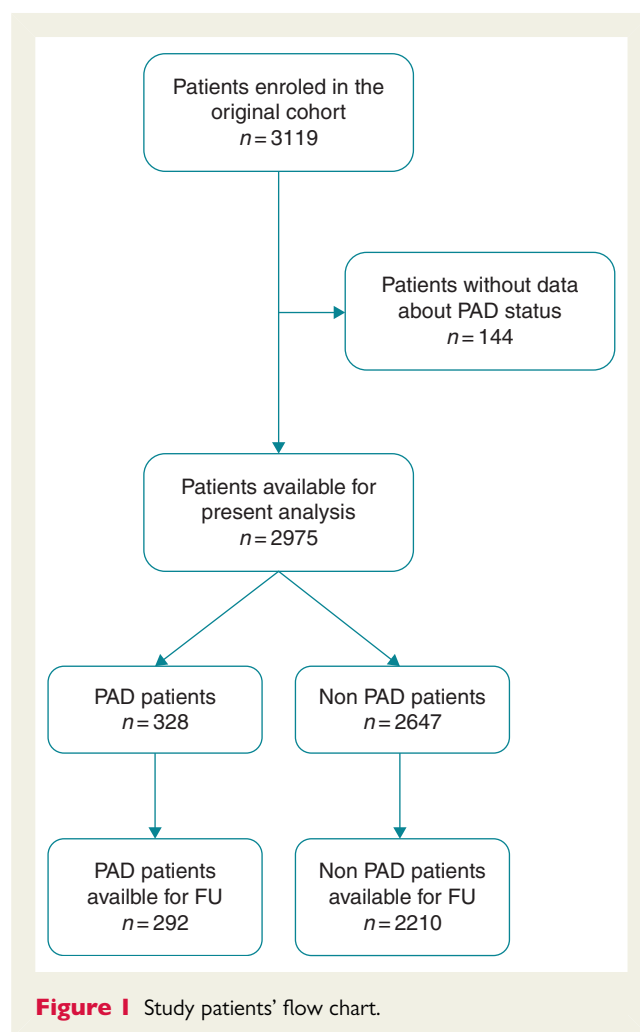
Patients enroled in the original cohort
$n = 3119$

Patients without data about PAD status
$n = 144$

Patients available for present analysis
$n = 2975$

PAD patients
$n = 328$

Non PAD patients
$n = 2647$

PAD patients availble for FU
$n = 292$

Non PAD patients available for FU
$n = 2210$

**Figure 1** Study patients' flow chart.